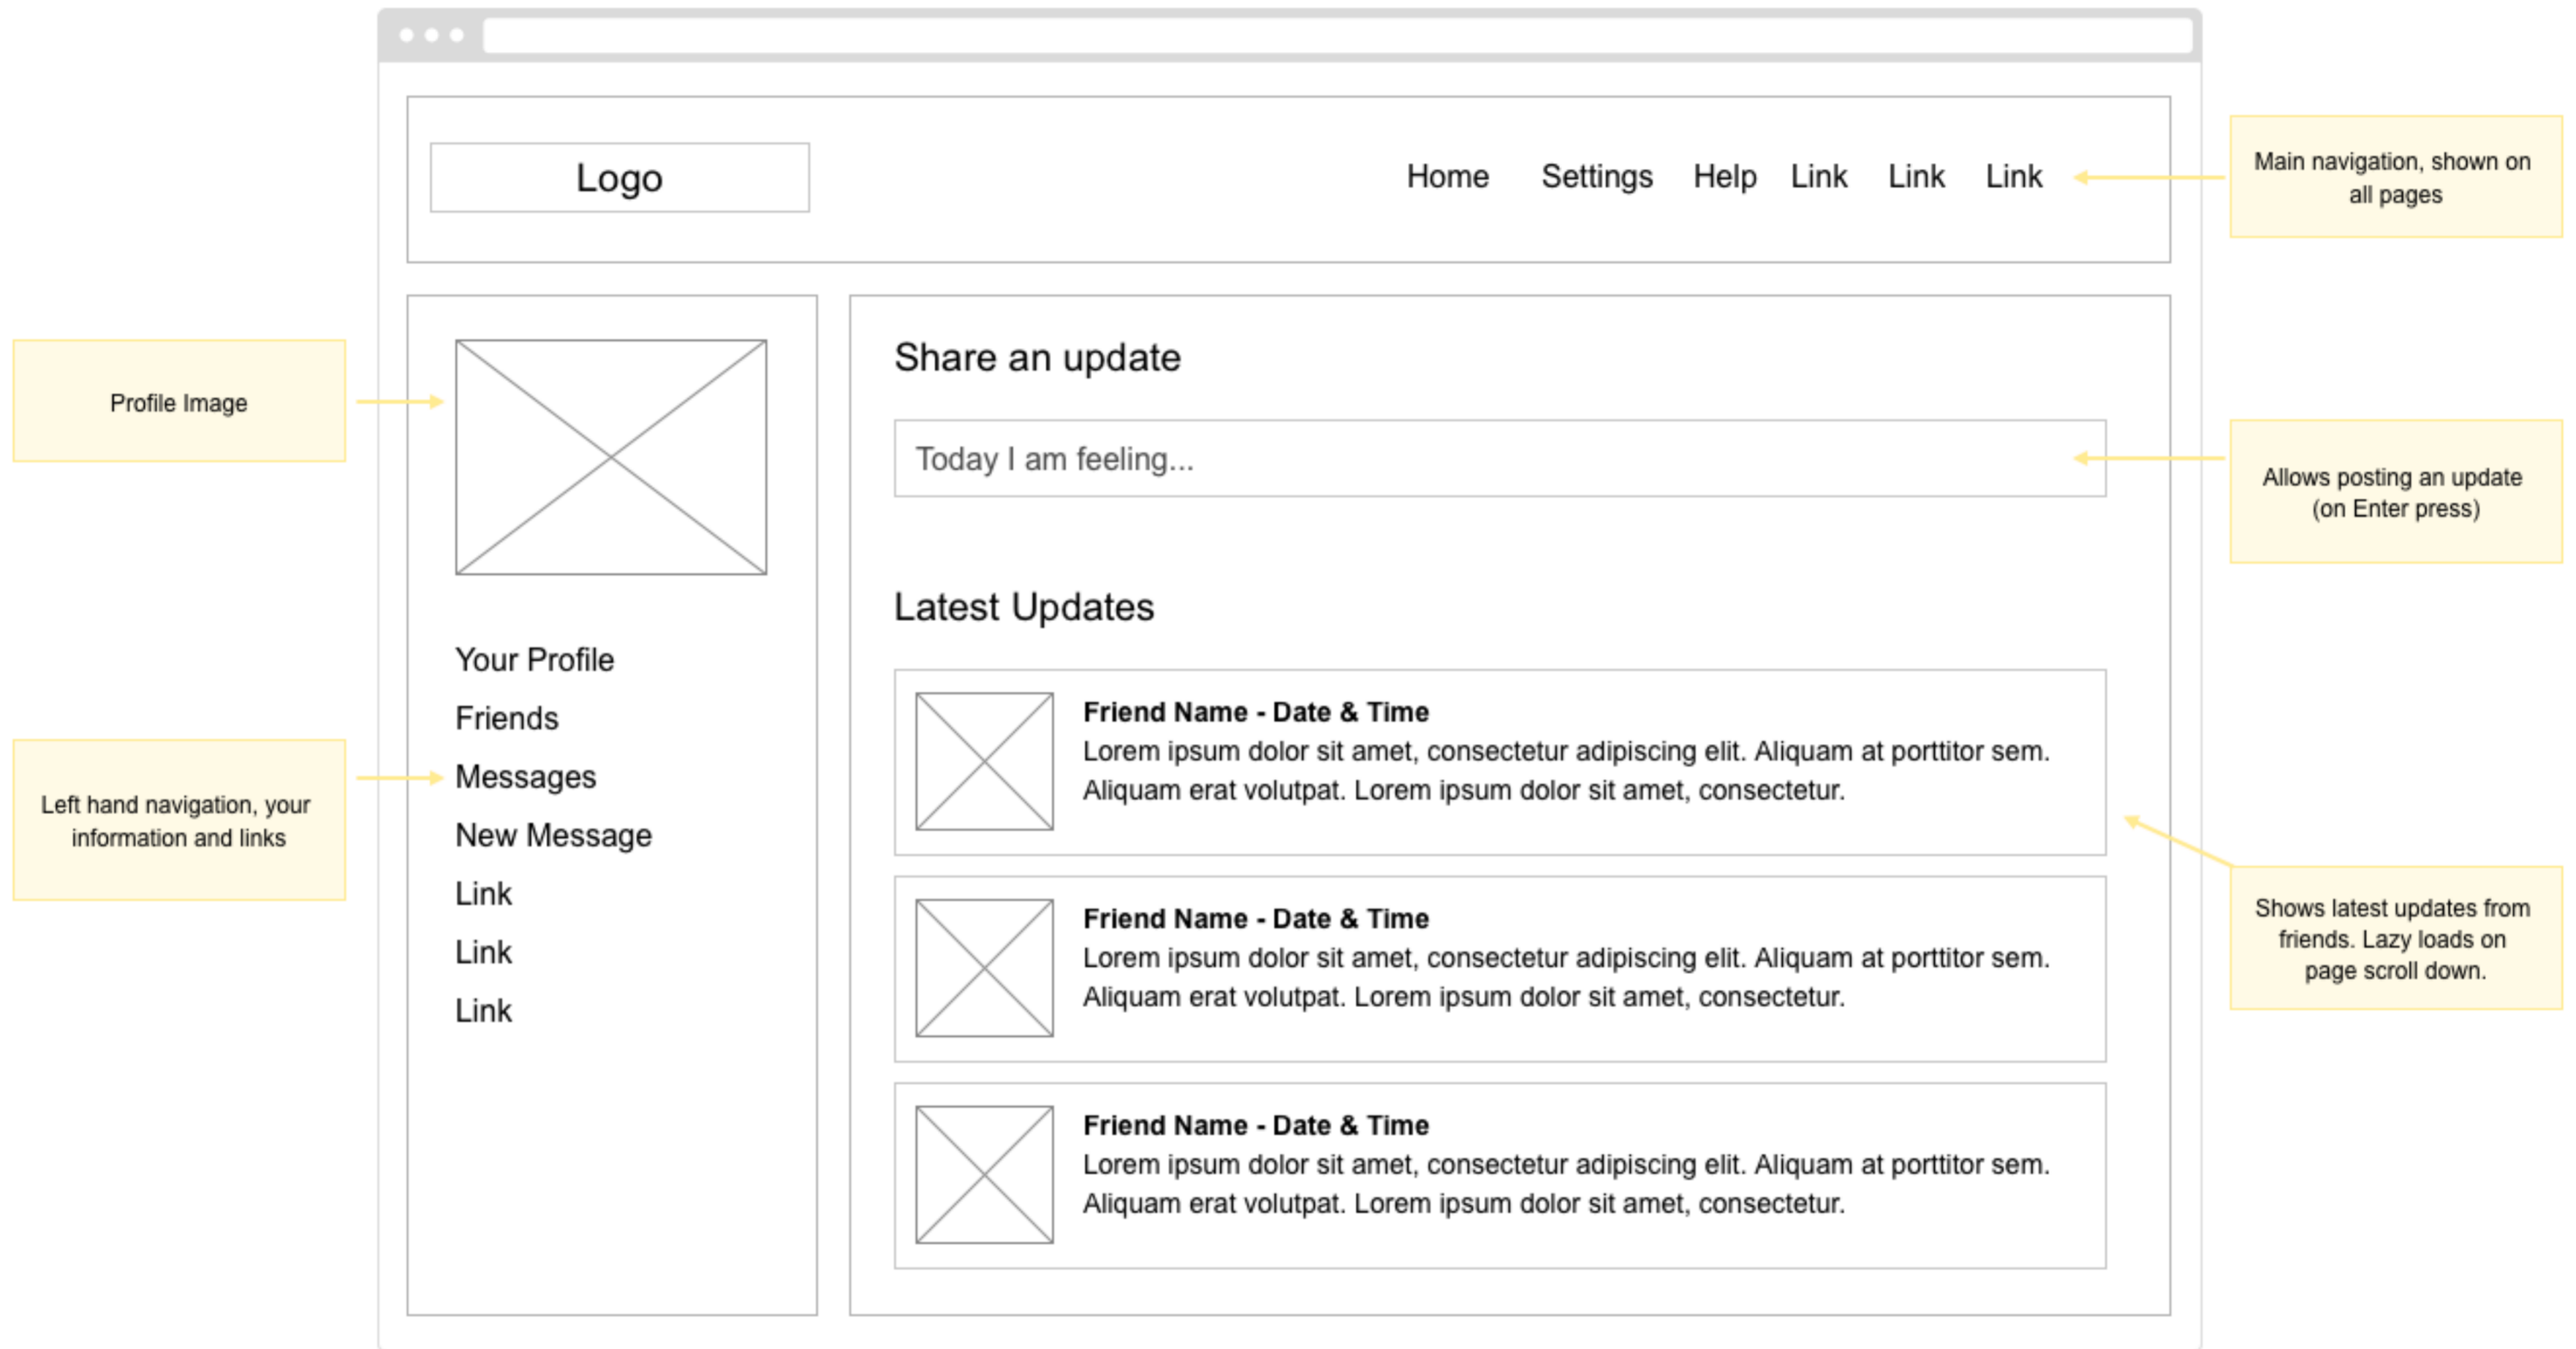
Logo

Home Settings Help Link Link Link

Main navigation, shown on all pages

Profile Image

Share an update

Today I am feeling...

Allows posting an update (on Enter press)

Latest Updates

Your Profile
Friends
Messages
New Message
Link
Link
Link

Left hand navigation, your information and links

**Friend Name - Date & Time**
Lorem ipsum dolor sit amet, consectetur adipiscing elit. Aliquam at porttitor sem. Aliquam erat volutpat. Lorem ipsum dolor sit amet, consectetur.

**Friend Name - Date & Time**
Lorem ipsum dolor sit amet, consectetur adipiscing elit. Aliquam at porttitor sem. Aliquam erat volutpat. Lorem ipsum dolor sit amet, consectetur.

**Friend Name - Date & Time**
Lorem ipsum dolor sit amet, consectetur adipiscing elit. Aliquam at porttitor sem. Aliquam erat volutpat. Lorem ipsum dolor sit amet, consectetur.

Shows latest updates from friends. Lazy loads on page scroll down.